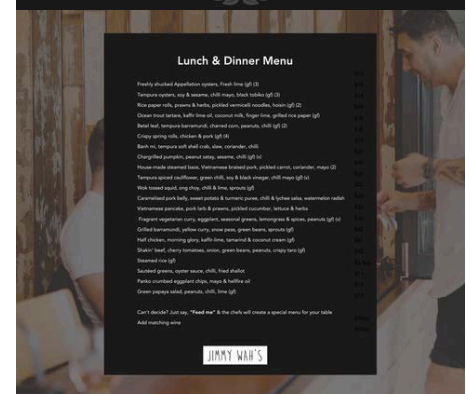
Lunch & Dinner Menu

Freshly shucked Appellation oysters, fresh lime (gf) (3)
Tempura oysters, soy & sesame, chilli mayo, black tobiko (gf) (3)
Rice paper rolls, prawns & herbs, pickled vermicelli noodles, hoisin (gf) (2)
Ocean trout tartare, kaffir lime oil, coconut milk, finger lime, grilled rice paper (gf)
Betel leaf, tempura barramundi, charred corn, peanuts, chilli (gf) (2)
Crispy spring rolls, chicken & pork (gf) (4)
Banh mi, tempura soft shell crab, slaw, coriander, chilli
Chargrilled pumpkin, peanut satay, sesame, chilli (gf) (v)
House-made steamed bao, Vietnamese braised pork, pickled carrot, coriander, mayo (2)
Tempura spiced cauliflower, green chilli, soy & black vinegar, chilli mayo (gf) (v)
Wok tossed squid, ong choy, chilli & lime, sprouts (gf)
Caramelised pork belly, sweet potato & turmeric puree, chilli & lychee salsa, watermelon radish
Vietnamese pancake, pork belly & prawns, pickled cucumber, lettuce & herbs
Fragrant vegetarian curry, eggplant, seasonal greens, lemongrass & spices, peanuts (gf) (v)
Grilled barramundi, yellow curry, snow peas, green beans, sprouts (gf)
Half chicken, morning glory, kaffir-lime, tamarind & coconut cream (gf)
Shakin' beef, cherry tomatoes, onion, green beans, peanuts, crispy taro (gf)
Steamed rice (gf)
Sautéed greens, oyster sauce, chilli, fried shallot
Panko crumbed eggplant chips, mayo & hellfire oil
Green papaya salad, peanuts, chilli, lime (gf)

Can't decide? Just say, "Feed me" & the chefs will create a special menu for your table
Add matching wine

JIMMY WAH'S